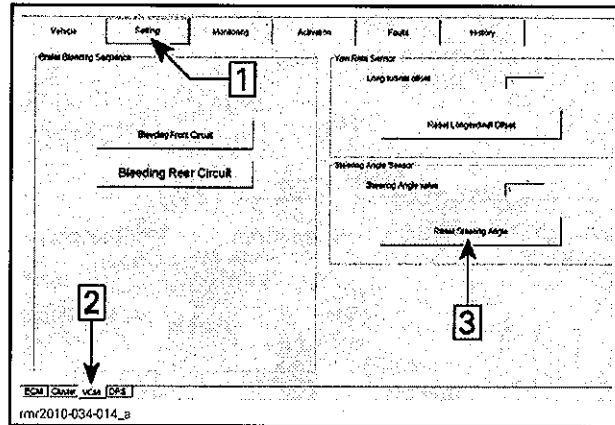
Vehicle | Setting | Monitoring | Activation | Faults | History

Brake Bleeding Sequence

Bleeding Front Circuit

Bleeding Rear Circuit

Yaw Rate Sensor

Long lateral offset

Reset Longitudinal Offset

Steering Angle Sensor

Steering Angle value

Reset Steering Angle

1

2

3

ECM | Cluster | VCM | DPS

rmr2010-034-014_a